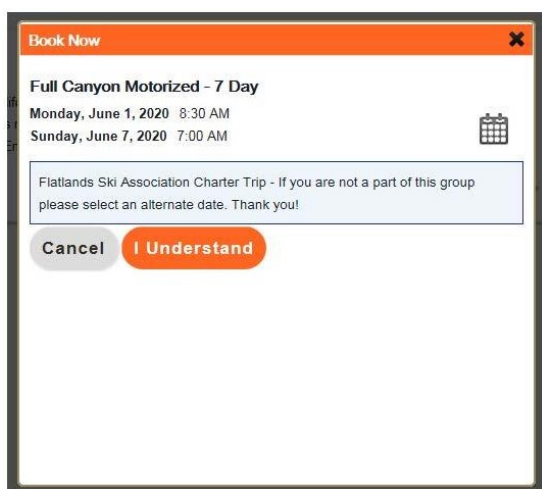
Book Now

Full Canyon Motorized - 7 Day

Monday, June 1, 2020 8:30 AM
Sunday, June 7, 2020 7:00 AM

Flatlands Ski Association Charter Trip - If you are not a part of this group please select an alternate date. Thank you!

Cancel I Understand